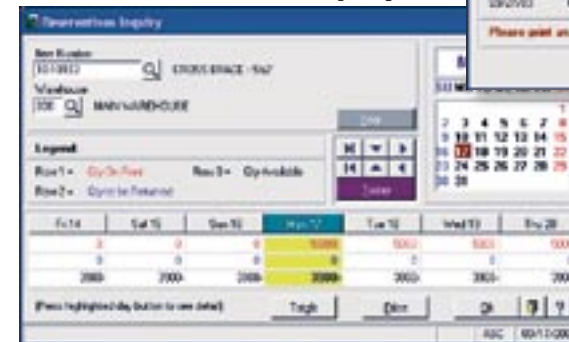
Reservations Inquiry

Item Number
10-10032 CROSS BRACE - 5'x7'
Warehouse
100 MAIN WAREHOUSE

Legend
Row 1 = Qty On Rent
Row 2 = Qty to be Returned
Row 3 = Qty Available

Center

| Fri 14 | Sat 15 | Sun 16 | Mon 17 | Tue 18 | Wed 19 | Thu 20 |
|---|---|---|---|---|---|---|
| 0 | 0 | 0 | 10000 | 5000 | 5000 | 500 |
| 0 | 0 | 0 | 0 | 0 | 0 | 0 |
| 2000- | 2000- | 2000- | 20000- | 2000- | 2000- | 200 |

(Press highlighted day button to see detail)

Tagle
Done
OK
?

1 2 3 4 5 6 7 8
9 10 11 12 13 14 15
16 17 18 19 20 21 22
23 24 25 26 27 28 29
30 31

Please print an

ASC 10/17/200